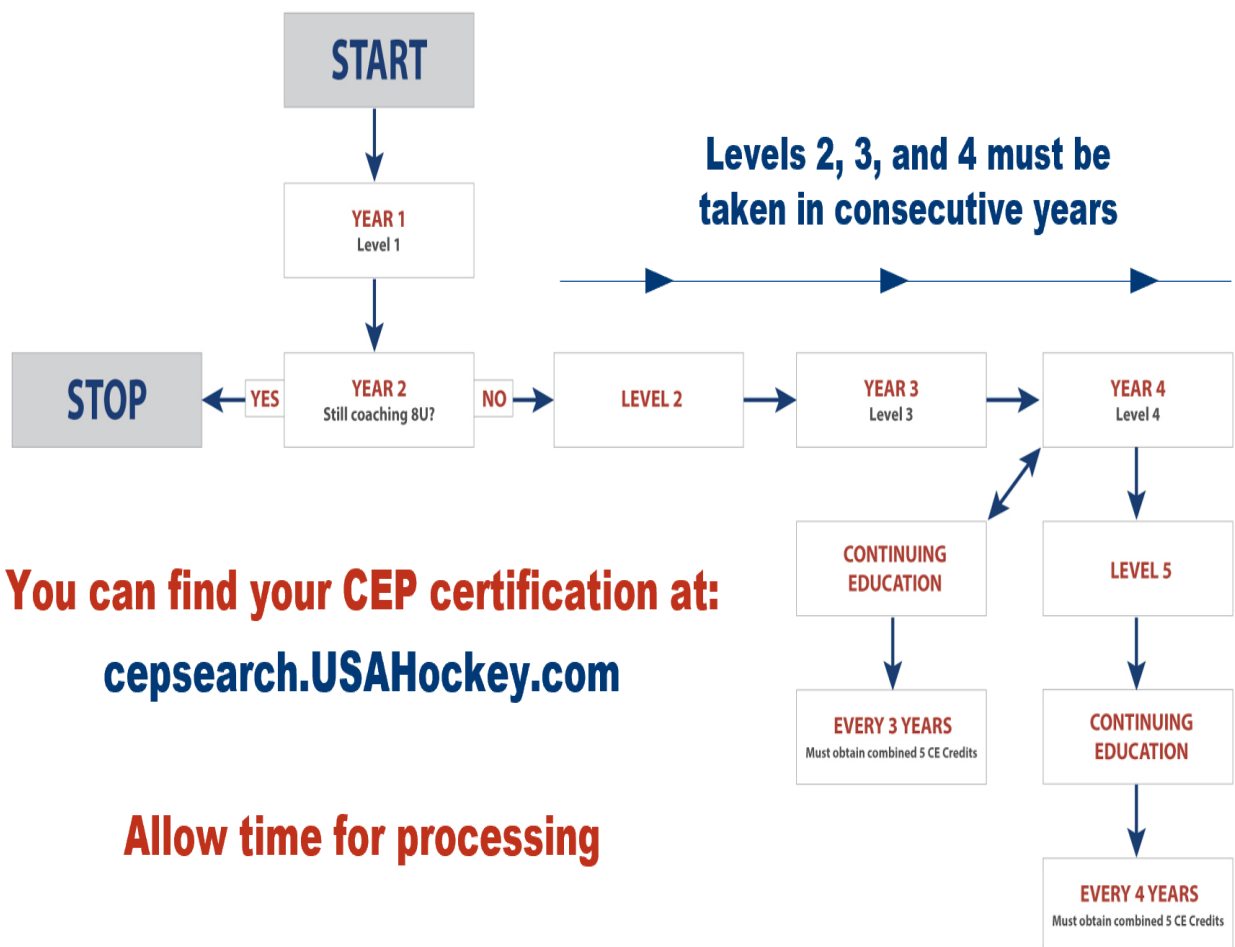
START

YEAR 1
Level 1

Levels 2, 3, and 4 must be taken in consecutive years

STOP

YES

YEAR 2
Still coaching 8U?

NO

LEVEL 2

YEAR 3
Level 3

YEAR 4
Level 4

CONTINUING EDUCATION

LEVEL 5

You can find your CEP certification at:

cepsearch.USAHockey.com

EVERY 3 YEARS
Must obtain combined 5 CE Credits

CONTINUING EDUCATION

Allow time for processing

EVERY 4 YEARS
Must obtain combined 5 CE Credits